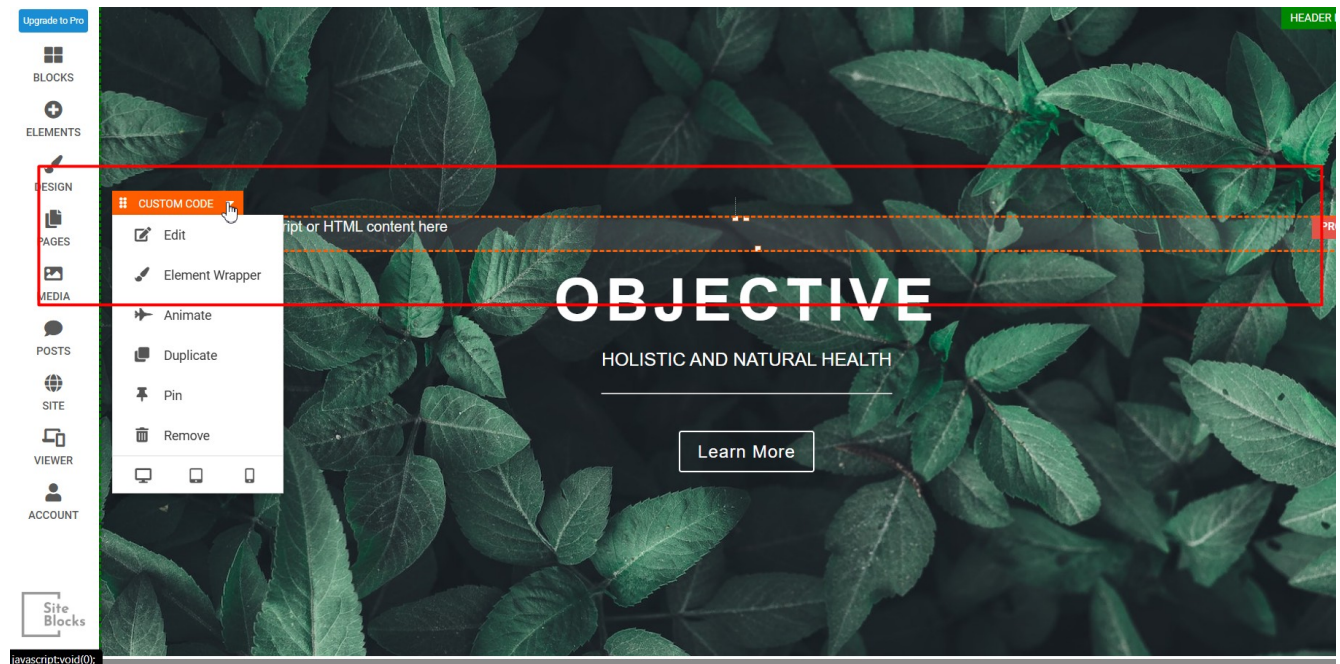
Upgrade to Pro
BLOCKS
ELEMENTS
DESIGN
PAGES
MEDIA
POSTS
SITE
VIEWER
ACCOUNT

Site Blocks

HEADER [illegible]

CUSTOM CODE
Edit
Element Wrapper
Animate
Duplicate
Pin
Remove

ript or HTML content here

PR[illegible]

OBJECTIVE
HOLISTIC AND NATURAL HEALTH
Learn More

javascript:void(0);